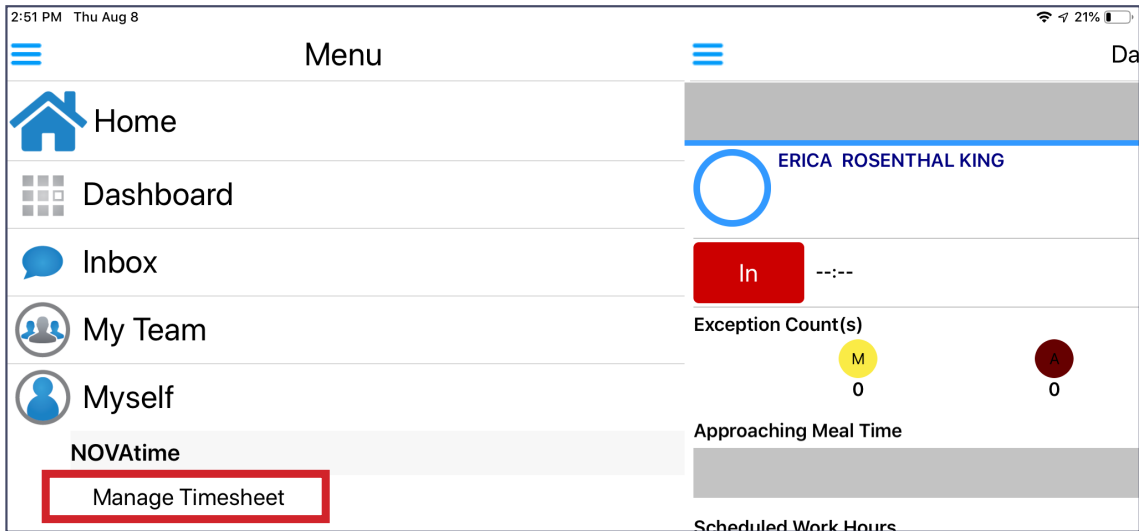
2:51 PM Thu Aug 8

21%

Menu

Home

Dashboard

Inbox

My Team

Myself

NOVAtime

Manage Timesheet

Da

ERICA ROSENTHAL KING

In

--:--

Exception Count(s)

M
0

A
0

Approaching Meal Time

Scheduled Work Hours